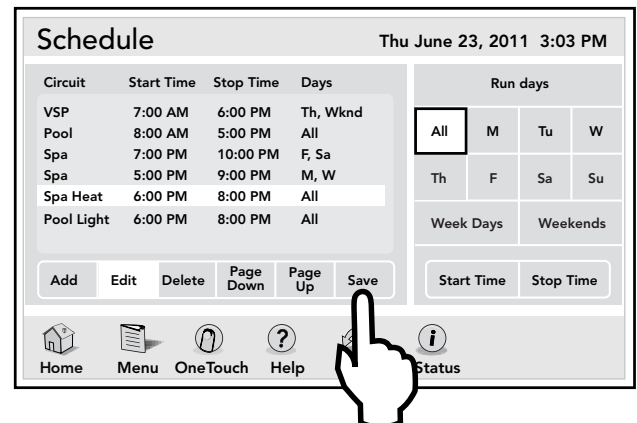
Schedule

Thu June 23, 2011 3:03 PM

| Circuit | Start Time | Stop Time | Days |
|---|---|---|---|
| VSP | 7:00 AM | 6:00 PM | Th, Wknd |
| Pool | 8:00 AM | 5:00 PM | All |
| Spa | 7:00 PM | 10:00 PM | F, Sa |
| Spa | 5:00 PM | 9:00 PM | M, W |
| Spa Heat | 6:00 PM | 8:00 PM | All |
| Pool Light | 6:00 PM | 8:00 PM | All |

Add Edit Delete Page Down Page Up Save

Run days

All M Tu W
Th F Sa Su
Week Days Weekends

Start Time Stop Time

Home Menu OneTouch Help Status